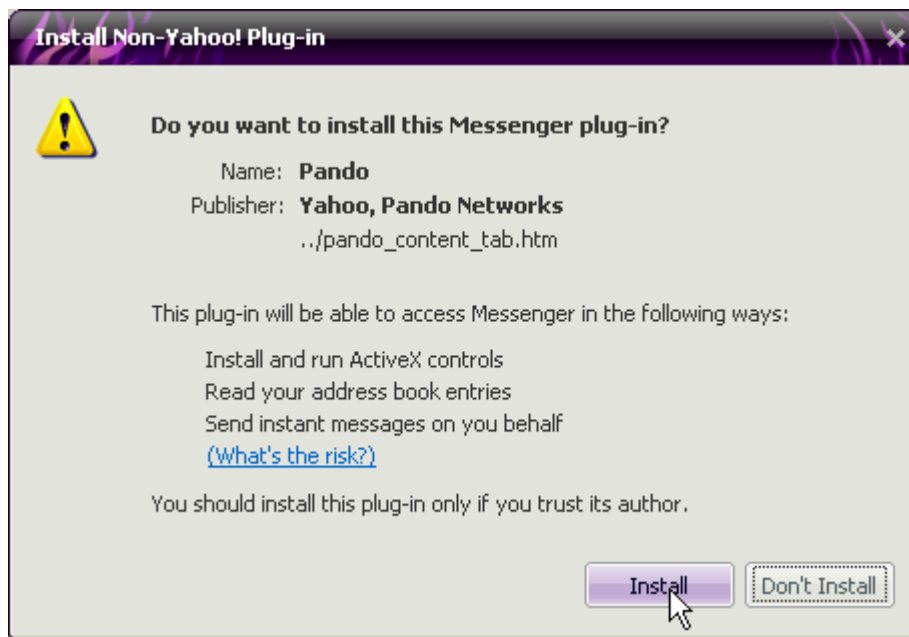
Install Non-Yahoo! Plug-in

Do you want to install this Messenger plug-in?

Name: Pando
Publisher: Yahoo, Pando Networks
../pando_content_tab.htm

This plug-in will be able to access Messenger in the following ways:

Install and run ActiveX controls
Read your address book entries
Send instant messages on you behalf
(What's the risk?)

You should install this plug-in only if you trust its author.

Install Don't Install